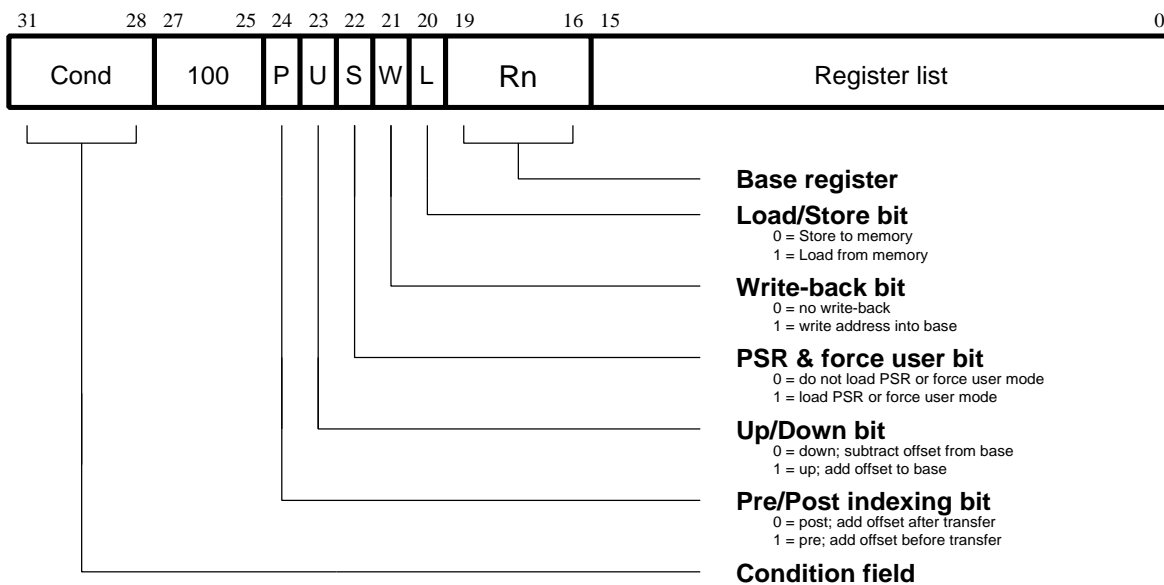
31 28 27 25 24 23 22 21 20 19 16 15 0

| Cond | 100 | P | U | S | W | L | Rn | Register list |
|---|---|---|---|---|---|---|---|---|

**Base register**

**Load/Store bit**
0 = Store to memory
1 = Load from memory

**Write-back bit**
0 = no write-back
1 = write address into base

**PSR & force user bit**
0 = do not load PSR or force user mode
1 = load PSR or force user mode

**Up/Down bit**
0 = down; subtract offset from base
1 = up; add offset to base

**Pre/Post indexing bit**
0 = post; add offset after transfer
1 = pre; add offset before transfer

**Condition field**